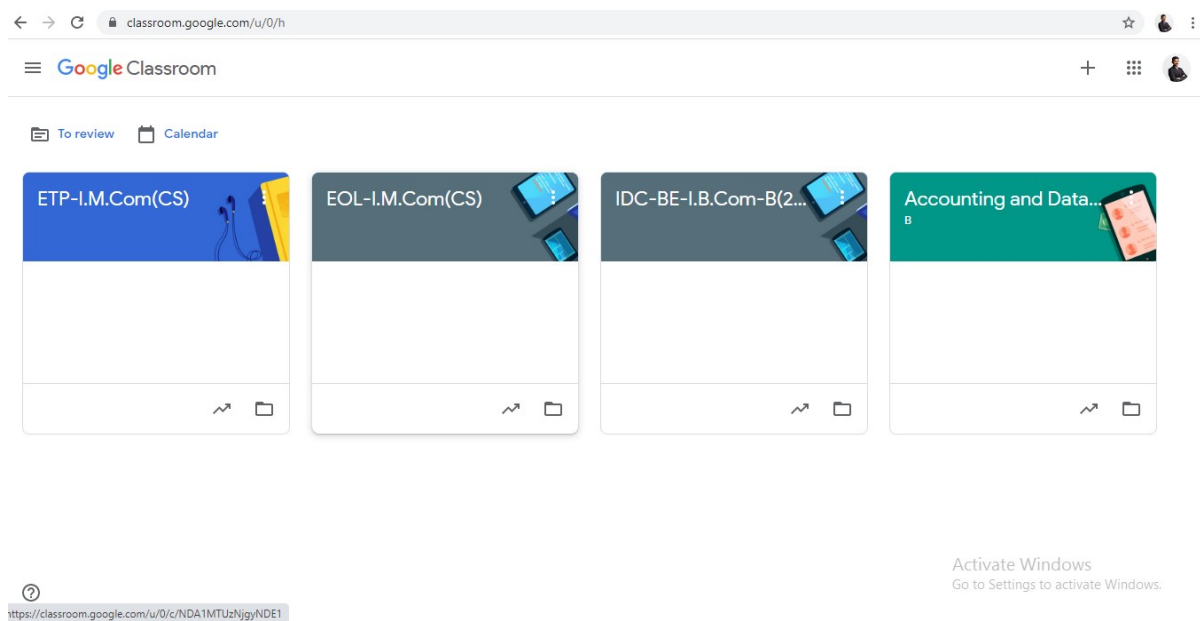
classroom.google.com/u/0/h

Google Classroom

To review

Calendar

ETP-I.M.Com(CS)

EOL-I.M.Com(CS)

IDC-BE-I.B.Com-B(2...

Accounting and Data...
B

Activate Windows
Go to Settings to activate Windows.

?

https://classroom.google.com/u/0/c/NDA1MTUzNjgyNDE1